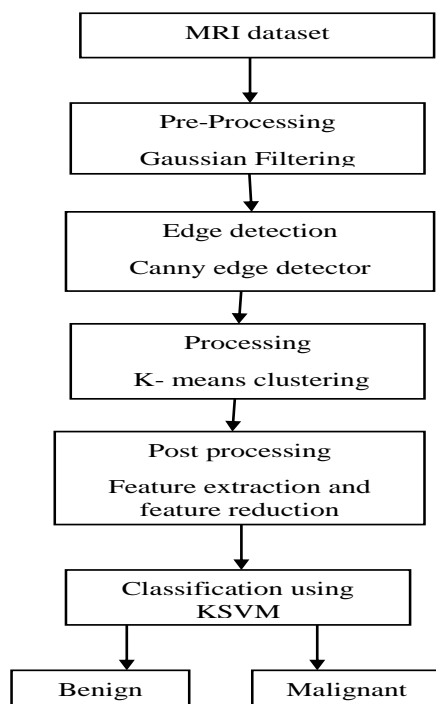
MRI dataset

Pre-Processing

Gaussian Filtering

Edge detection

Canny edge detector

Processing

K- means clustering

Post processing

Feature extraction and feature reduction

Classification using KSVM

Benign

Malignant